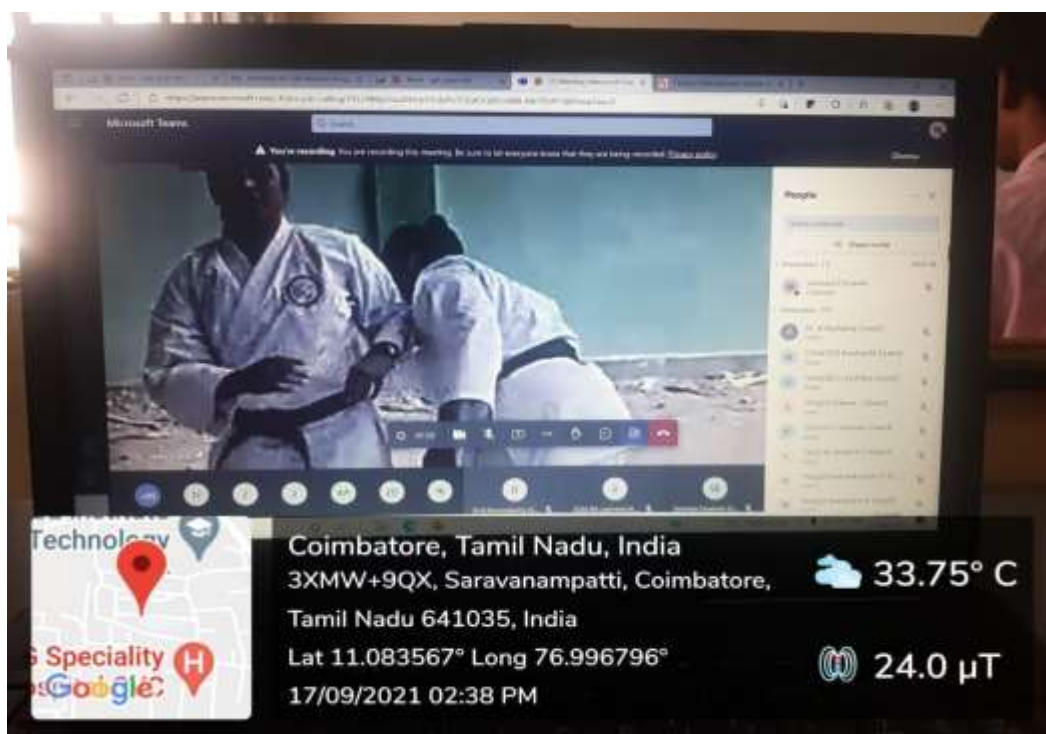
Microsoft Teams

You're recording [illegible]

People

Technology

Speciality

Google

Coimbatore, Tamil Nadu, India
3XMW+9QX, Saravanampatti, Coimbatore, Tamil Nadu 641035, India
Lat 11.083567° Long 76.996796°
17/09/2021 02:38 PM

33.75° C

24.0 μT